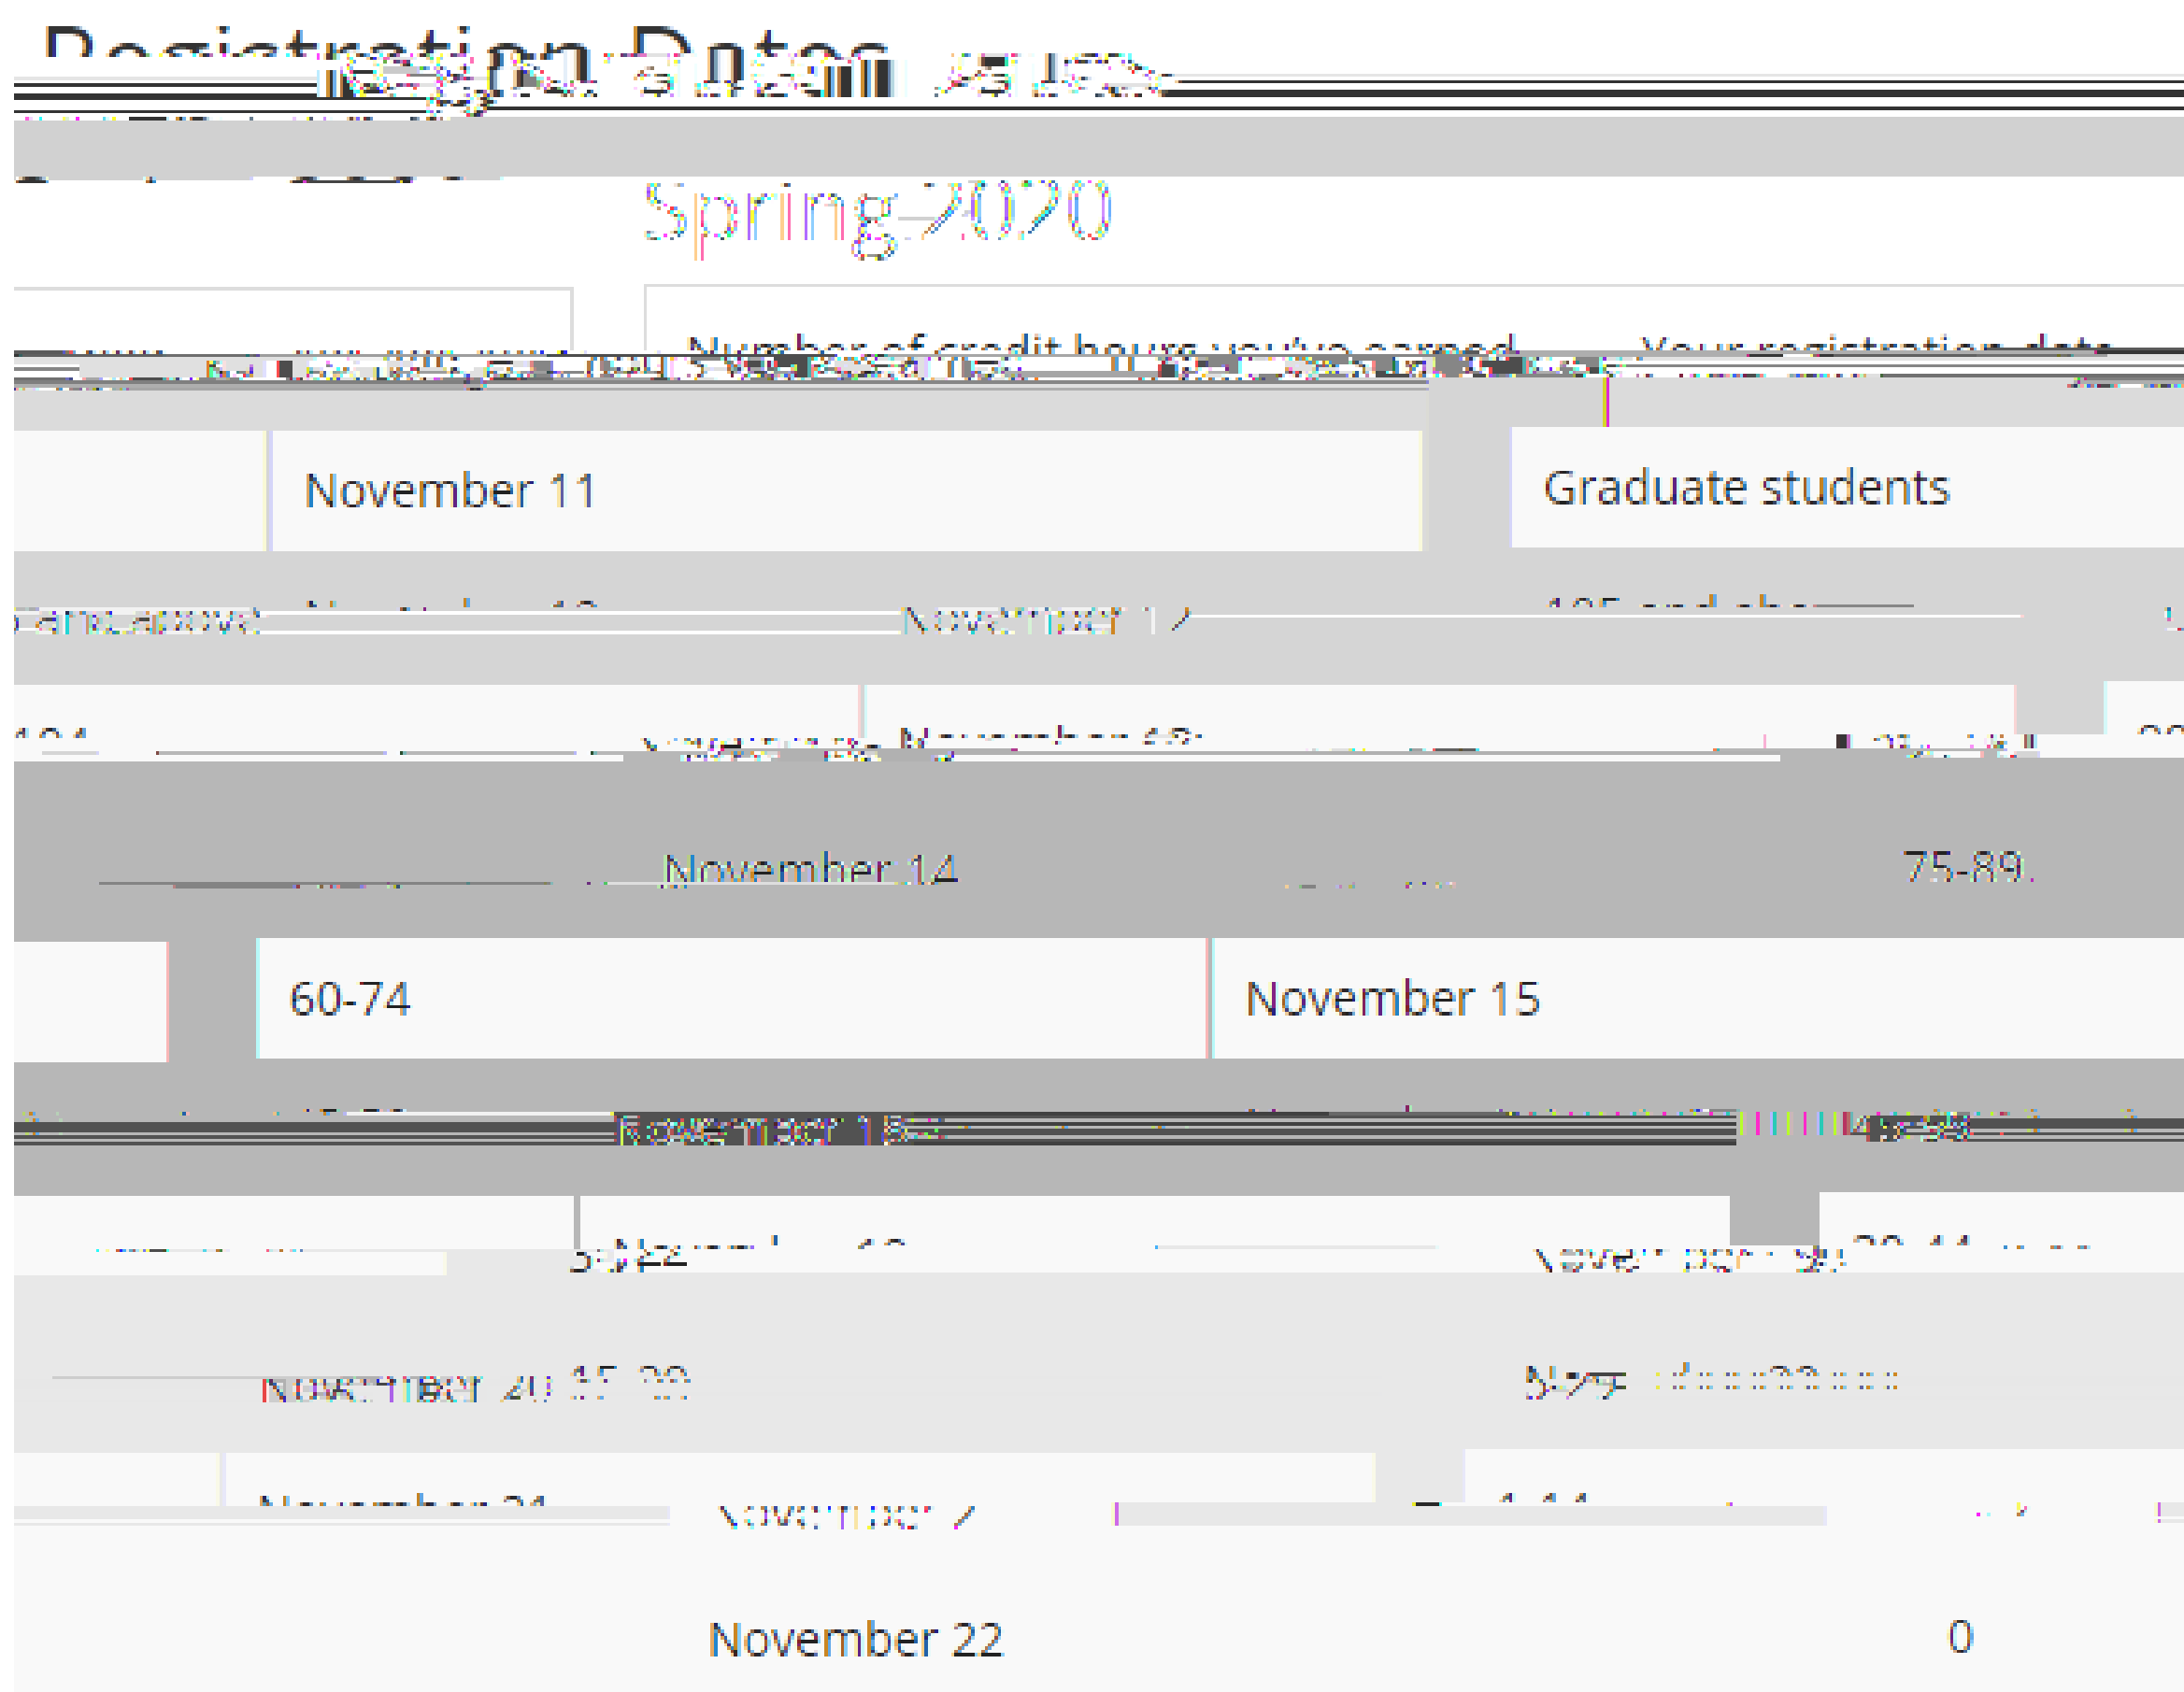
Registration Dates

Spring 2020

Number of credit hours you've earned | Your registration date

November 11

Graduate students

and above

November 12

105 and above

November 13

November 14

75-89

60-74

November 15

November 15

45-59

November 18

November 19

November 20

November 21

November 22

0